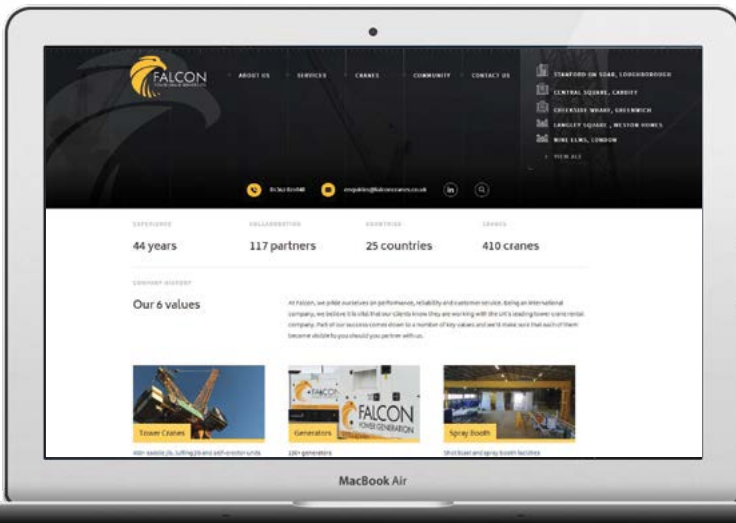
FALCON

ABOUT US SERVICES CRANES COMMUNITY CONTACT US

STANFORD ON SOAR, LOUGHBOROUGH
CENTRAL SQUARE, CARDIFF
GREENWICH WHARF, GREENWICH
LANGLEY SQUARE, WESTON HOMES
NINE ELMS, LONDON
VIEW ALL

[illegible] enquiries@falconcranes.co.uk

EXPERIENCE
44 years

COLLABORATION
117 partners

EXPERTISE
25 countries

CRANES
410 cranes

COMPANY HISTORY
Our 6 values

At Falcon, we pride ourselves on performance, reliability and customer service. Being an international company, we believe it is vital that our clients know they are working with the UK's leading tower crane rental company. Part of our success comes down to a number of key values and we'd make sure that each of them become visible to you should you partner with us.

Tower Cranes
400+ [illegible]

FALCON
POWER GENERATION
Generators
100+ generators

Spray Booth
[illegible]

MacBook Air